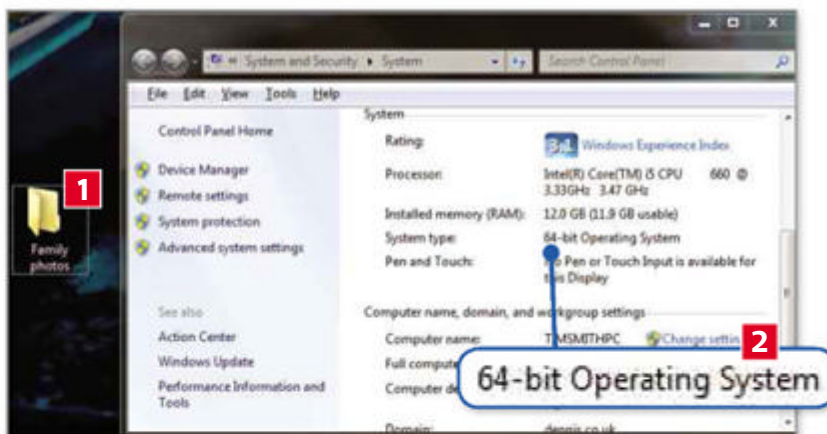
1

Family photos

« System and Security ▸ System

Search Control Panel

File Edit View Tools Help

Control Panel Home

Device Manager

Remote settings

System protection

Advanced system settings

See also

Action Center

Windows Update

Performance Information and Tools

System

Rating: 3.4 Windows Experience Index

Processor: Intel(R) Core(TM) i5 CPU 660 @ 3.33GHz 3.47 GHz

Installed memory (RAM): 12.0 GB (11.9 GB usable)

System type: 64-bit Operating System

Pen and Touch: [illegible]o Pen or Touch Input is available for t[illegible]is Display

Computer name, domain, and workgroup settings

Computer name: T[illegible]MSMITHPC

Change settin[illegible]

Full compute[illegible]

Computer de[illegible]

Domain: dennis.co.uk

2

64-bit Operating System